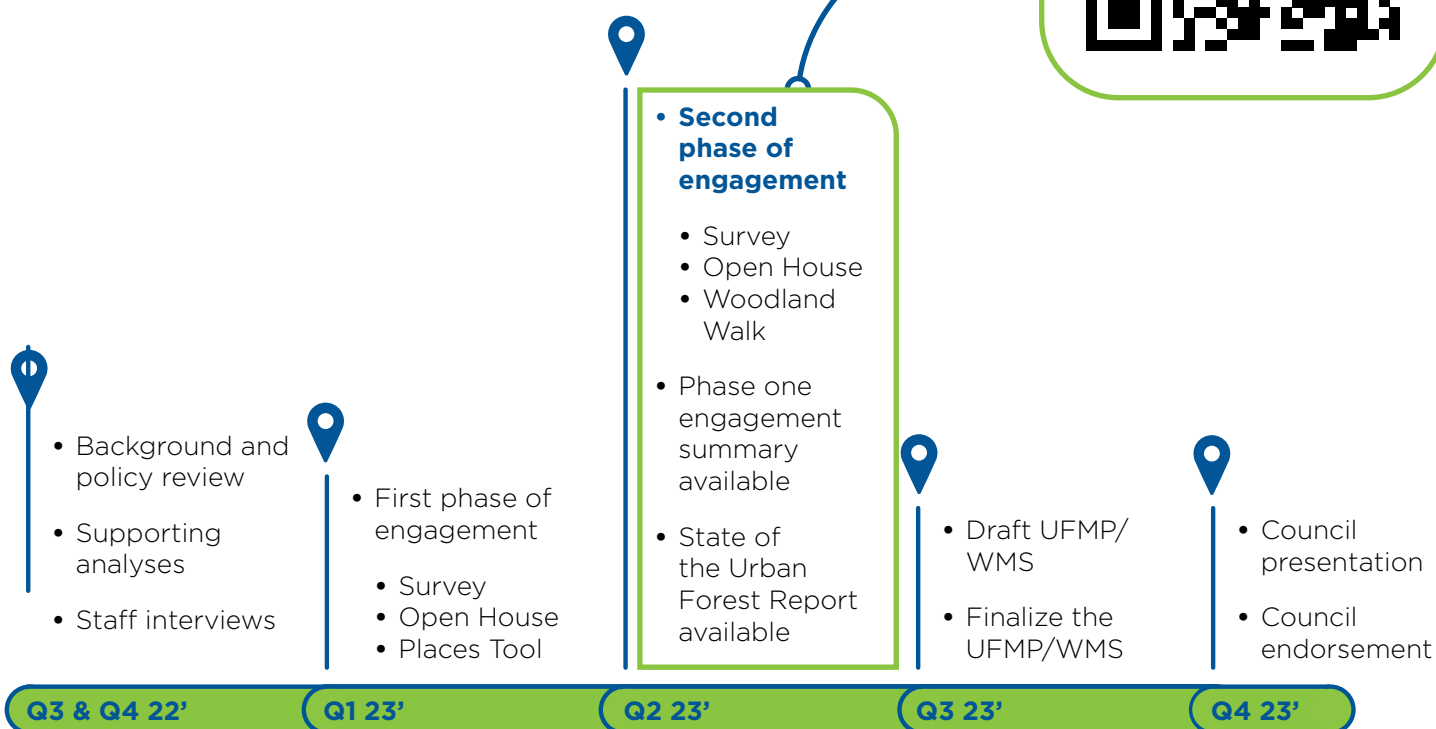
• Background and policy review
• Supporting analyses
• Staff interviews

• First phase of engagement
• Survey
• Open House
• Places Tool

• Second phase of engagement
• Survey
• Open House
• Woodland Walk
• Phase one engagement summary available
• State of the Urban Forest Report available

• Draft UFMP/ WMS
• Finalize the UFMP/WMS

• Council presentation
• Council endorsement

Q3 & Q4 22'
Q1 23'
Q2 23'
Q3 23'
Q4 23'